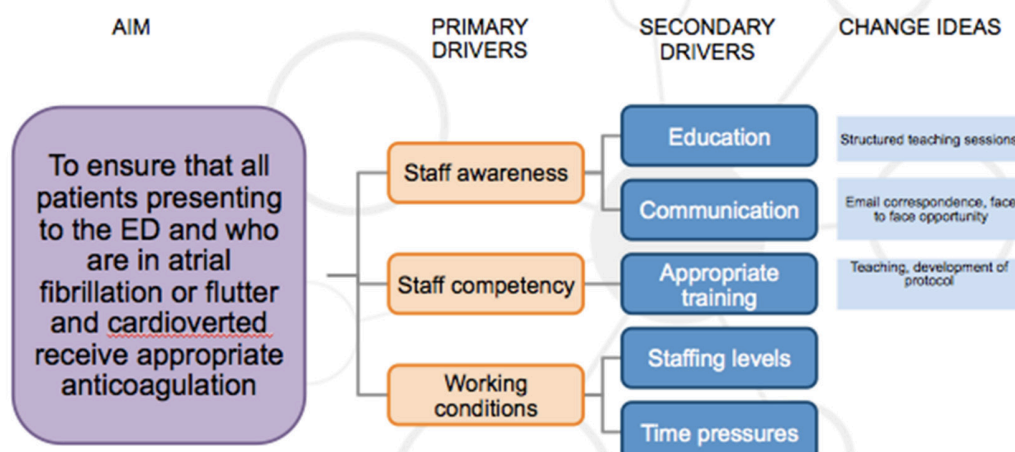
AIM

PRIMARY DRIVERS

SECONDARY DRIVERS

CHANGE IDEAS

To ensure that all patients presenting to the ED and who are in atrial fibrillation or flutter and cardioverted receive appropriate anticoagulation

Staff awareness

Staff competency

Working conditions

Education

Communication

Appropriate training

Staffing levels

Time pressures

Structured teaching sessions

Email correspondence, face to face opportunity

Teaching, development of protocol